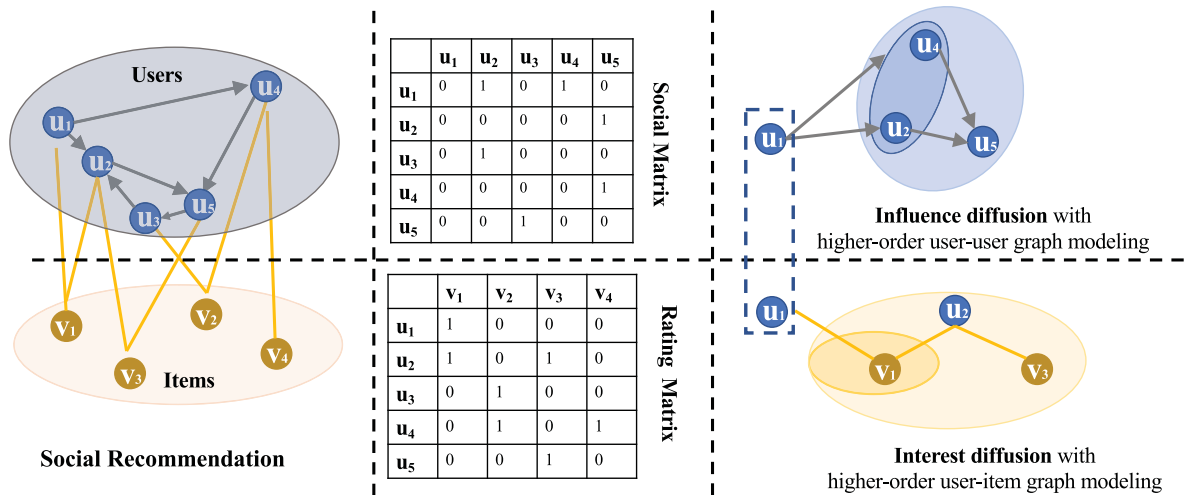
Users

$u_1$ $u_2$ $u_3$ $u_4$ $u_5$

$v_1$ $v_2$ $v_3$ $v_4$

Items

Social Recommendation

| | $u_1$ | $u_2$ | $u_3$ | $u_4$ | $u_5$ |
|---|---|---|---|---|---|
| $u_1$ | 0 | 1 | 0 | 1 | 0 |
| $u_2$ | 0 | 0 | 0 | 0 | 1 |
| $u_3$ | 0 | 1 | 0 | 0 | 0 |
| $u_4$ | 0 | 0 | 0 | 0 | 1 |
| $u_5$ | 0 | 0 | 1 | 0 | 0 |

Social Matrix

| | $v_1$ | $v_2$ | $v_3$ | $v_4$ |
|---|---|---|---|---|
| $u_1$ | 1 | 0 | 0 | 0 |
| $u_2$ | 1 | 0 | 1 | 0 |
| $u_3$ | 0 | 1 | 0 | 0 |
| $u_4$ | 0 | 1 | 0 | 1 |
| $u_5$ | 0 | 0 | 1 | 0 |

Rating Matrix

$u_1$ $u_4$ $u_2$ $u_5$

Influence diffusion with higher-order user-user graph modeling

$u_1$ $u_2$ $v_1$ $v_3$

Interest diffusion with higher-order user-item graph modeling